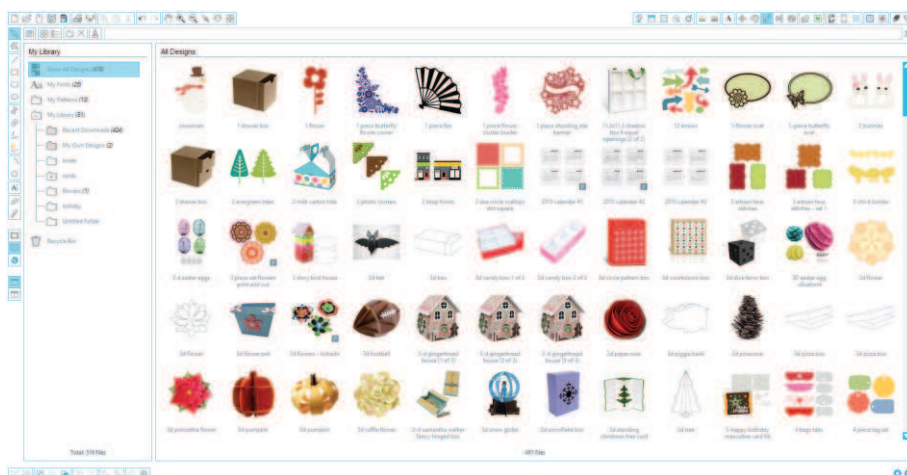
My Library

Show All Designs (478)

My Fonts (29)

My Patterns (13)

My Library (51)

Recent Downloads (406)

My Own Designs (2)

kinde

cards

flowers (9)

birthday

Untitled Folder

Recycle Bin

Total: 519 files

All Designs

snowman

1 drawer box

1 flower

1 piece butterfly flower corner

1 piece fan

1 piece flower cluster border

1 piece shooting star banner

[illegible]

12 arrows

1 flower oval

1 piece butterfly oval

2 bunnies

2 drawer box

2 evergreen trees

2 milk carton tote

2 photo corners

2 shop fronts

2 slim circle scallops dot square

2015 calendar #1

2015 calendar #2

2015 calendar #3

3 arrows lines stitches

3 arrows lines stitches - set 1

3 tile it border

3 d easter eggs

3 piece set flowers print and cut

3 story bird house

3d bat

3d box

3d candy box 1 of 2

3d candy box 2 of 2

3d circle pattern box

3d countdown box

3d dice three box

3D easter egg ornament

3d flower

3d flower

3d flower pot

3d flowers - kaleidc

3d football

3 d gingerbread house (1 of 3)

3 d gingerbread house (2 of 3)

3 d gingerbread house (3 of 3)

3d paper rose

3d piggie bath

3d pinecone

3d pizza box

3d pizza box

3d poinsettia flower

3d pumpkin

3d pumpkin

3d ruffle flower

3d st valentine sachet fancy hinged box

3d snow globe

3d snowflake box

3d standing christmas tree card

3d tree

3 happy birthday executive card kit

4 bags tabs

4 piece tag set

481 files